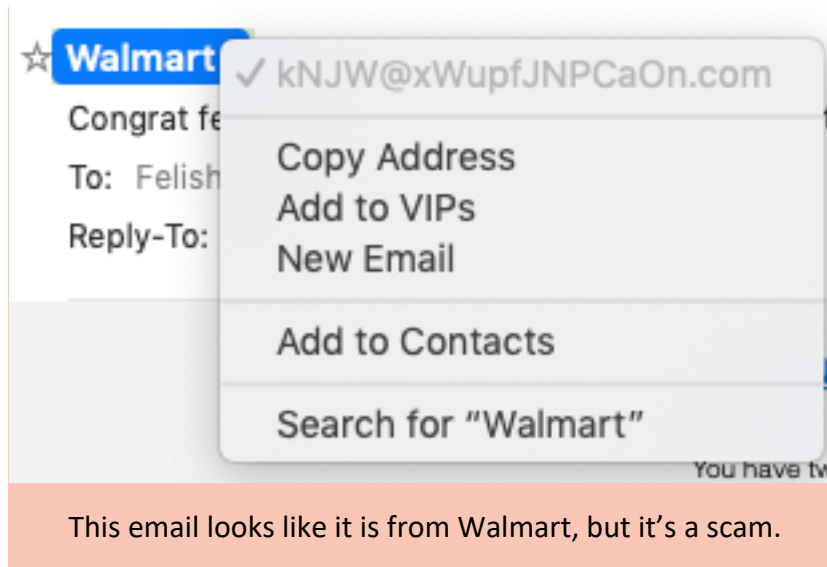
☆ Walmart

Congrat fe

To: Felish

Reply-To:

✓ kNJW@xWupfJNPCaOn.com

Copy Address
Add to VIPs
New Email

Add to Contacts

Search for “Walmart”

You have tw

This email looks like it is from Walmart, but it’s a scam.